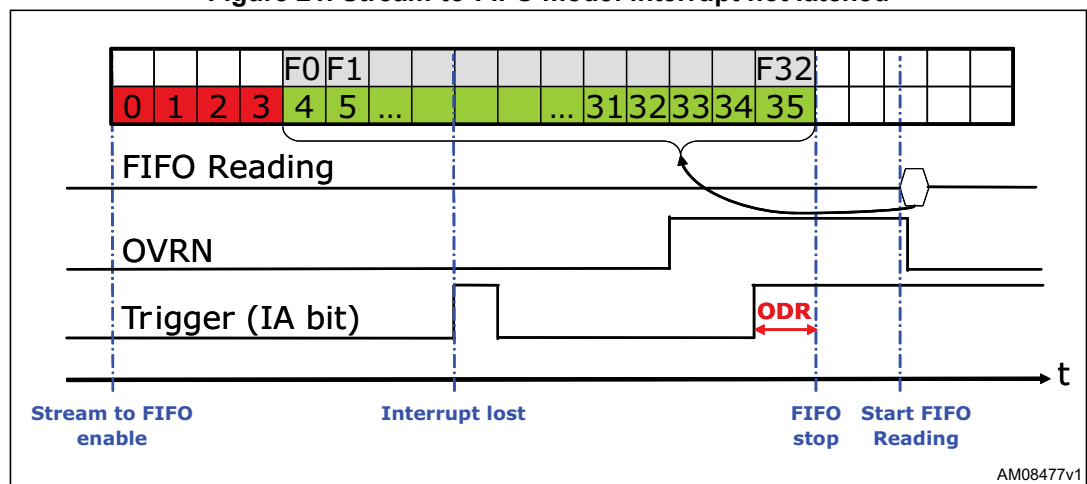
Figure 24. Stream-to-FIFO mode: interrupt not latched

| | | | | F0 | F1 | | | | | | | | | | F32 | | | | | |
|---|---|---|---|---|---|---|---|---|---|---|---|---|---|---|---|---|---|---|---|---|
| 0 | 1 | 2 | 3 | 4 | 5 | ... | | | | | ... | 31 | 32 | 33 | 34 | 35 | | | | |

FIFO Reading

OVRN

Trigger (IA bit)

ODR

t

Stream to FIFO enable

Interrupt lost

FIFO stop

Start FIFO Reading

AM08477v1